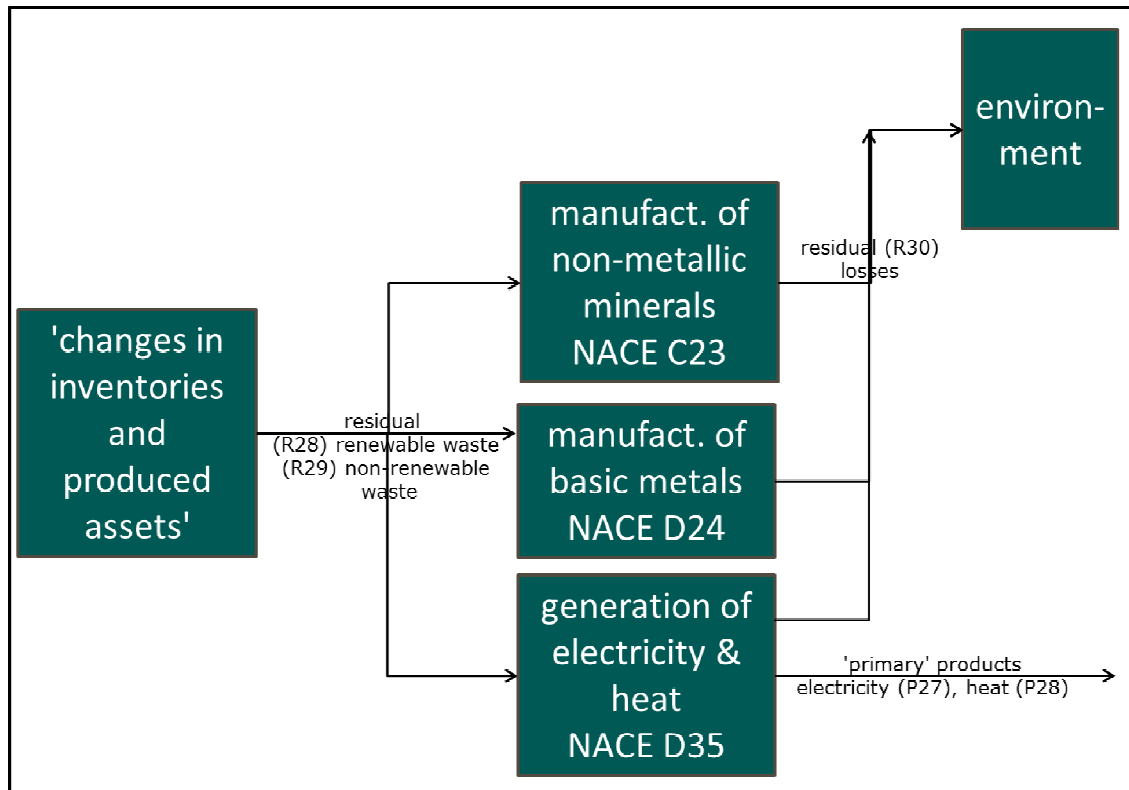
'changes in inventories and produced assets'

residual
(R28) renewable waste
(R29) non-renewable waste

manufact. of non-metallic minerals NACE C23

manufact. of basic metals NACE D24

generation of electricity & heat NACE D35

residual (R30) losses

environment

'primary' products
electricity (P27), heat (P28)